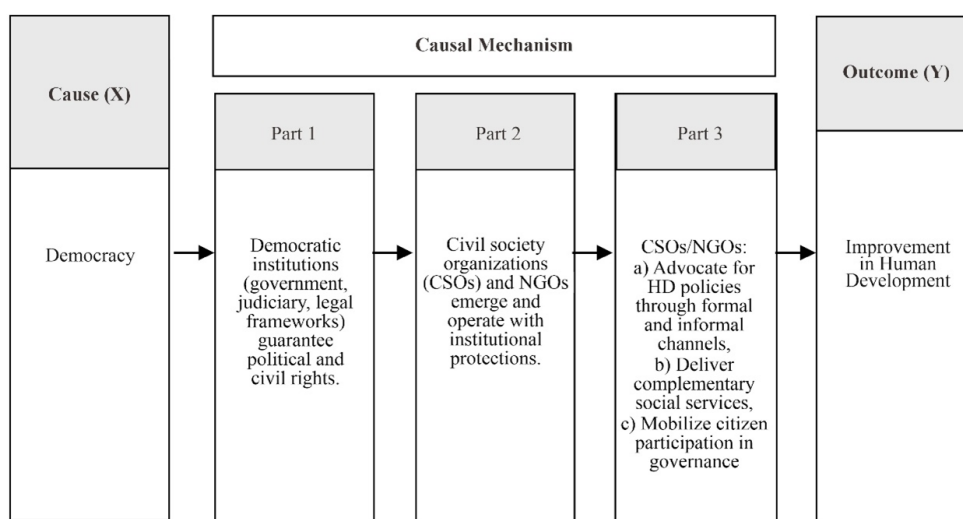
Causal Mechanism

Cause (X)

Democracy

Part 1

Democratic institutions (government, judiciary, legal frameworks) guarantee political and civil rights.

Part 2

Civil society organizations (CSOs) and NGOs emerge and operate with institutional protections.

Part 3

CSOs/NGOs:
a) Advocate for HD policies through formal and informal channels,
b) Deliver complementary social services,
c) Mobilize citizen participation in governance

Outcome (Y)

Improvement in Human Development